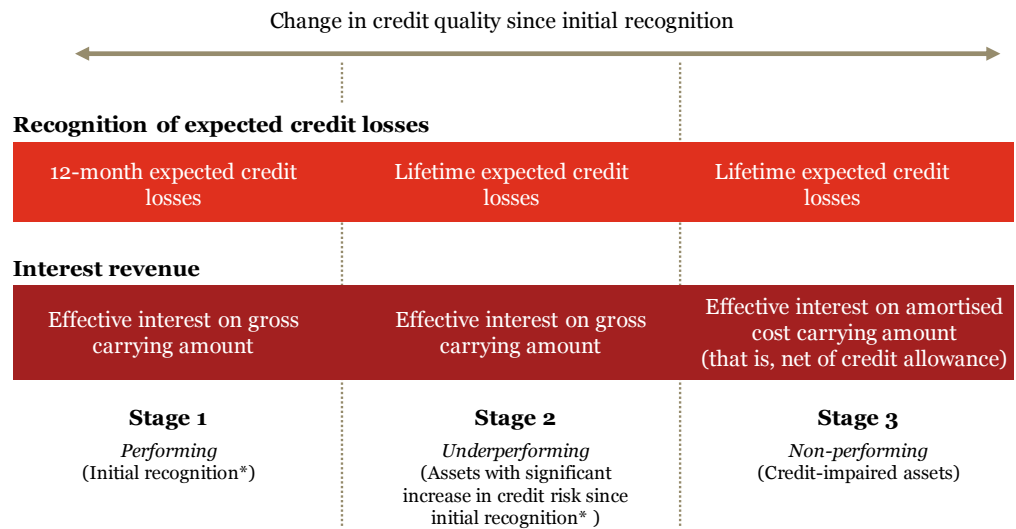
Change in credit quality since initial recognition

Recognition of expected credit losses

12-month expected credit losses

Lifetime expected credit losses

Lifetime expected credit losses

Interest revenue

Effective interest on gross carrying amount

Effective interest on gross carrying amount

Effective interest on amortised cost carrying amount (that is, net of credit allowance)

Stage 1

Performing

(Initial recognition*)

Stage 2

Underperforming

(Assets with significant increase in credit risk since initial recognition* )

Stage 3

Non-performing

(Credit-impaired assets)